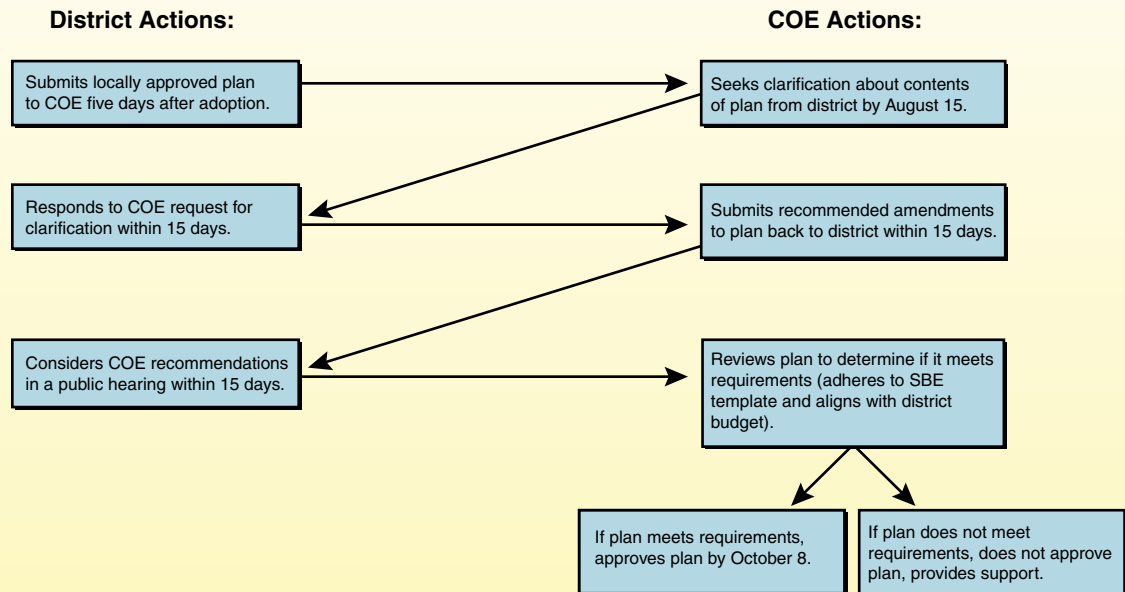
District Actions:

COE Actions:

Submits locally approved plan to COE five days after adoption.

Seeks clarification about contents of plan from district by August 15.

Responds to COE request for clarification within 15 days.

Submits recommended amendments to plan back to district within 15 days.

Considers COE recommendations in a public hearing within 15 days.

Reviews plan to determine if it meets requirements (adheres to SBE template and aligns with district budget).

If plan meets requirements, approves plan by October 8.

If plan does not meet requirements, does not approve plan, provides support.